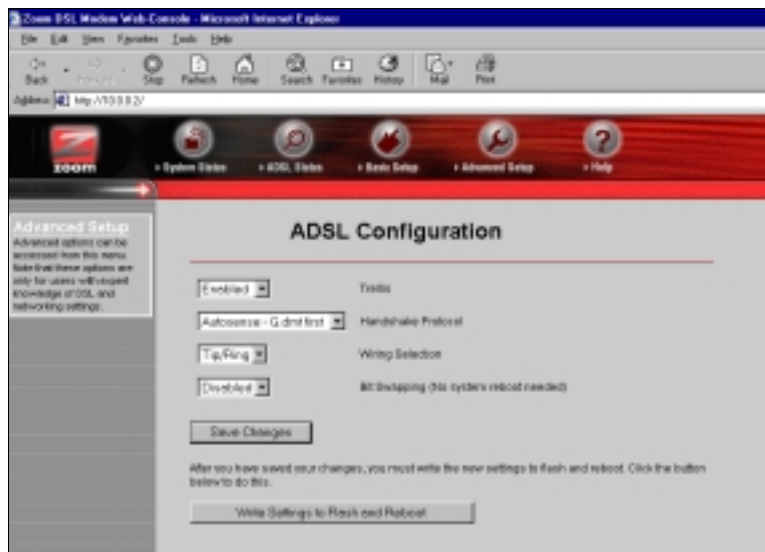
Zoom DSL Modem Web-Console - Microsoft Internet Explorer

File Edit View Favorites Tools Help

Back Forward Stop Refresh Home Search Favorites History Mail Print

Address http://10.0.0.2/

zoom

System Status ADSL Status Basic Setup Advanced Setup Help

Advanced Setup

Advanced options can be accessed from this menu. Note that these options are only for users with expert knowledge of DSL and networking settings.

ADSL Configuration

Enabled Trellis

Autosense - G.dmt first Handshake Protocol

Tip/Ring Wiring Selection

Disabled Bit Swapping (No system reboot needed)

Save Changes

After you have saved your changes, you must write the new settings to flash and reboot. Click the button below to do this.

Write Settings to Flash and Reboot